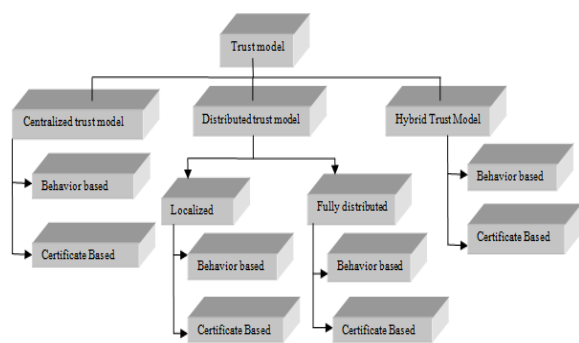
Trust model

Centralized trust model

Distributed trust model

Hybrid Trust Model

Behavior based

Certificate Based

Localized

Fully distributed

Behavior based

Certificate Based

Behavior based

Certificate Based

Behavior based

Certificate Based